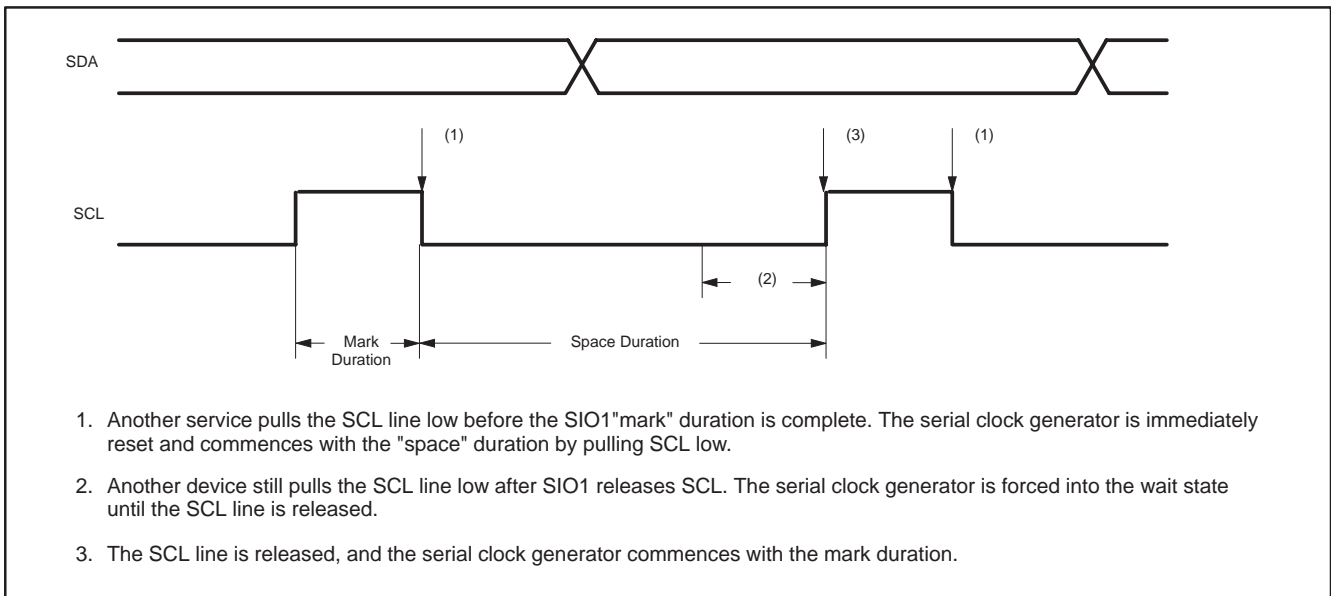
SDA

(1)

(3)

(1)

SCL

(2)

Mark Duration

Space Duration

1. Another service pulls the SCL line low before the SIO1"mark" duration is complete. The serial clock generator is immediately reset and commences with the "space" duration by pulling SCL low.

2. Another device still pulls the SCL line low after SIO1 releases SCL. The serial clock generator is forced into the wait state until the SCL line is released.

3. The SCL line is released, and the serial clock generator commences with the mark duration.